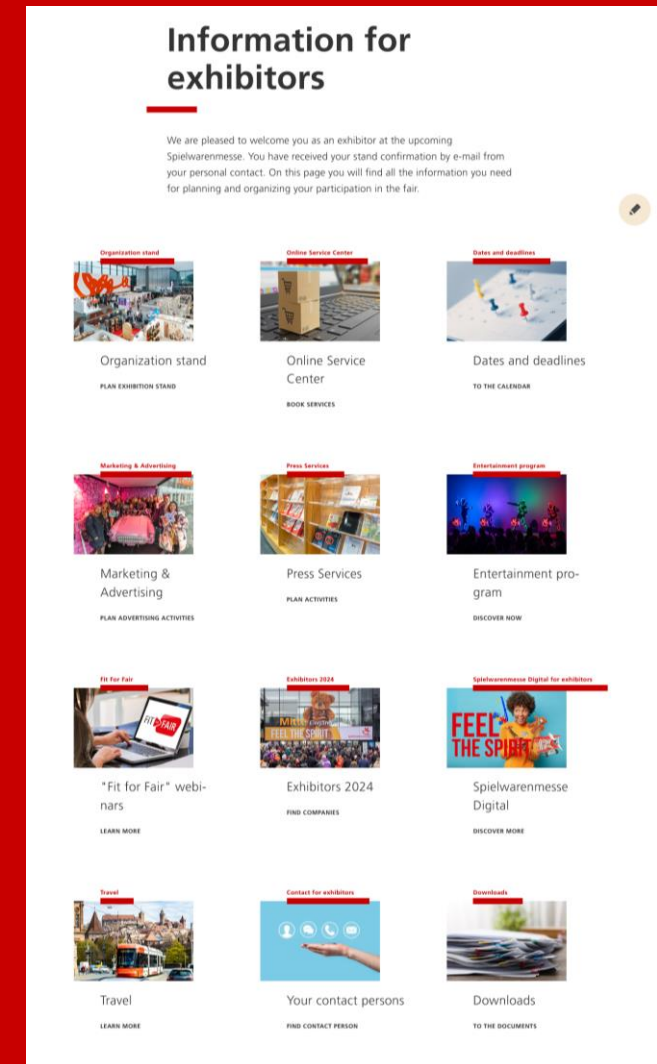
Information for exhibitors

We are pleased to welcome you as an exhibitor at the upcoming Spielwarenmesse. You have received your stand confirmation by e-mail from your personal contact. On this page you will find all the information you need for planning and organizing your participation in the fair.

Organization stand

Organization stand

PLAN EXHIBITION STAND

Online Service Center

Online Service Center

BOOK SERVICES

Dates and deadlines

Dates and deadlines

TO THE CALENDAR

Marketing & Advertising

Marketing & Advertising

PLAN ADVERTISING ACTIVITIES

Press Services

Press Services

PLAN ACTIVITIES

Entertainment program

Entertainment program

DISCOVER NOW

Fit for Fair

FIT FAIR

"Fit for Fair" webinars

LEARN MORE

Exhibitors 2024

FEEL THE SPIRIT

Exhibitors 2024

FIND COMPANIES

Spielwarenmesse Digital for exhibitors

FEEL THE SPIRIT

Spielwarenmesse Digital

DISCOVER MORE

Travel

Travel

LEARN MORE

Contact for exhibitors

Your contact persons

FIND CONTACT PERSON

Downloads

Downloads

TO THE DOCUMENTS